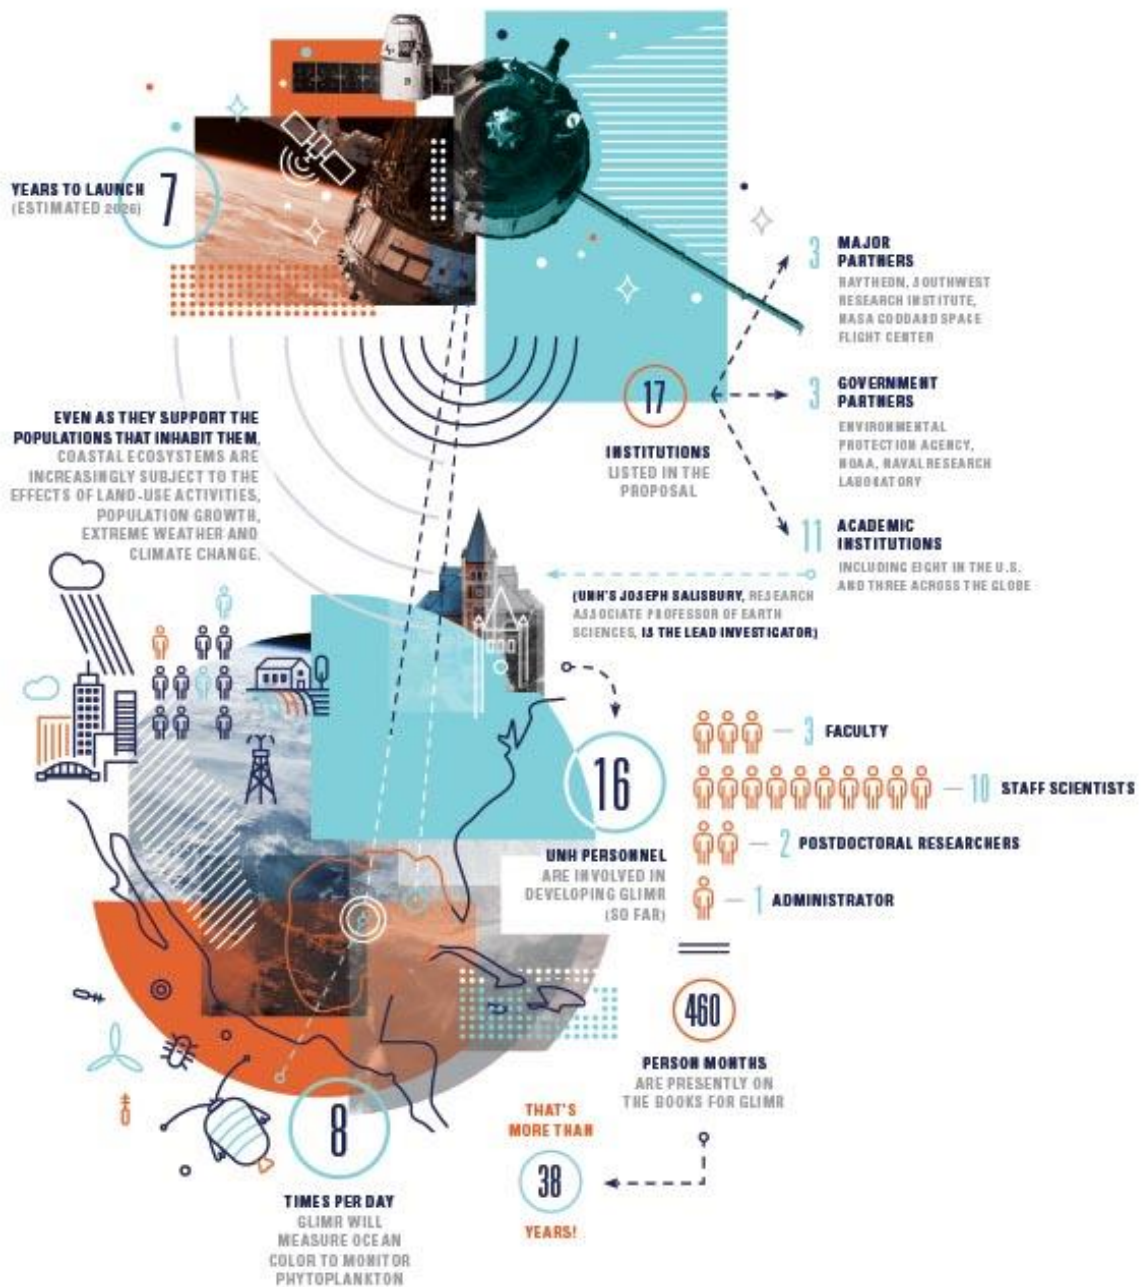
YEARS TO LAUNCH (ESTIMATED 2026) 7

3 MAJOR PARTNERS
RAYTHEON, SOUTHWEST RESEARCH INSTITUTE, NASA GODDARD SPACE FLIGHT CENTER

17 INSTITUTIONS LISTED IN THE PROPOSAL

3 GOVERNMENT PARTNERS
ENVIRONMENTAL PROTECTION AGENCY, NOAA, NAVAL RESEARCH LABORATORY

11 ACADEMIC INSTITUTIONS
INCLUDING EIGHT IN THE U.S. AND THREE ACROSS THE GLOBE

EVEN AS THEY SUPPORT THE POPULATIONS THAT INHABIT THEM, COASTAL ECOSYSTEMS ARE INCREASINGLY SUBJECT TO THE EFFECTS OF LAND-USE ACTIVITIES, POPULATION GROWTH, EXTREME WEATHER AND CLIMATE CHANGE.

(UNH'S JOSEPH SALISBURY, RESEARCH ASSOCIATE PROFESSOR OF EARTH SCIENCES, IS THE LEAD INVESTIGATOR)

16 UNH PERSONNEL ARE INVOLVED IN DEVELOPING GLIMR (SO FAR)

3 FACULTY
10 STAFF SCIENTISTS
2 POSTDOCTORAL RESEARCHERS
1 ADMINISTRATOR

460 PERSON MONTHS ARE PRESENTLY ON THE BOOKS FOR GLIMR

THAT'S MORE THAN 38 YEARS!

8 TIMES PER DAY GLIMR WILL MEASURE OCEAN COLOR TO MONITOR PHYTOPLANKTON